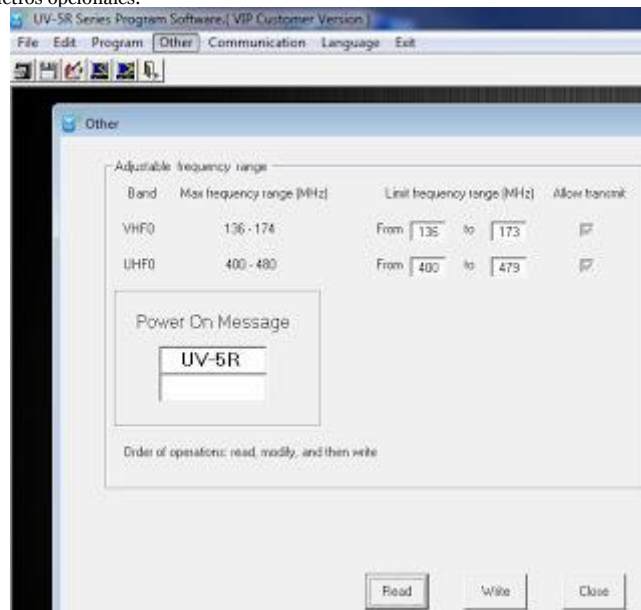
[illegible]etros opcionales.

UV-5R Series Program Software,( VIP Customer Version )

File Edit Program Other Communication Language Exit

Other

Adjustable frequency range

| Band | Max frequency range (MHz) | Limit frequency range (MHz) | | | | Allow transmit |
|---|---|---|---|---|---|---|
| VHF0 | 136 - 174 | From | 136 | to | 173 | |
| UHF0 | 400 - 480 | From | 400 | to | 479 | |

Power On Message

UV-5R

Order of operations: read, modify, and then write

Read Write Close